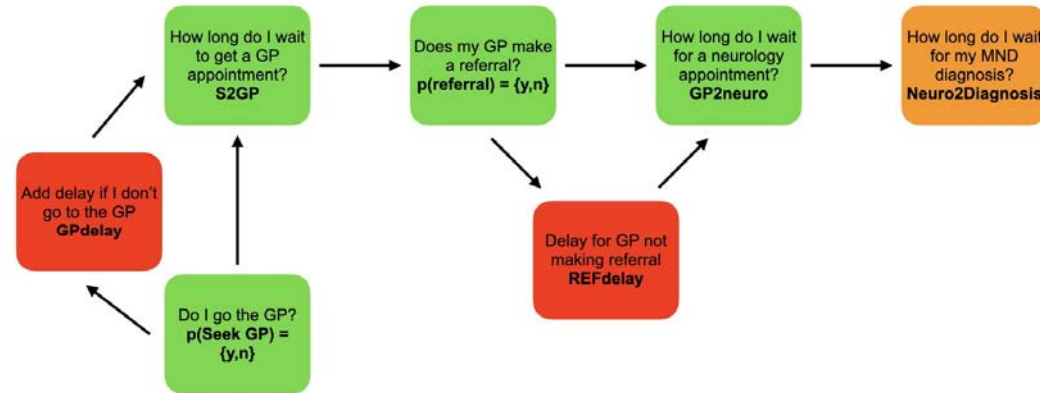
Do I go the GP?
**p(Seek GP) = {y,n}**

Add delay if I don't go to the GP
**GPdelay**

How long do I wait to get a GP appointment?
**S2GP**

Does my GP make a referral?
**p(referral) = {y,n}**

Delay for GP not making referral
**REFdelay**

How long do I wait for a neurology appointment?
**GP2neuro**

How long do I wait for my MND diagnosis?
**Neuro2Diagnosis**